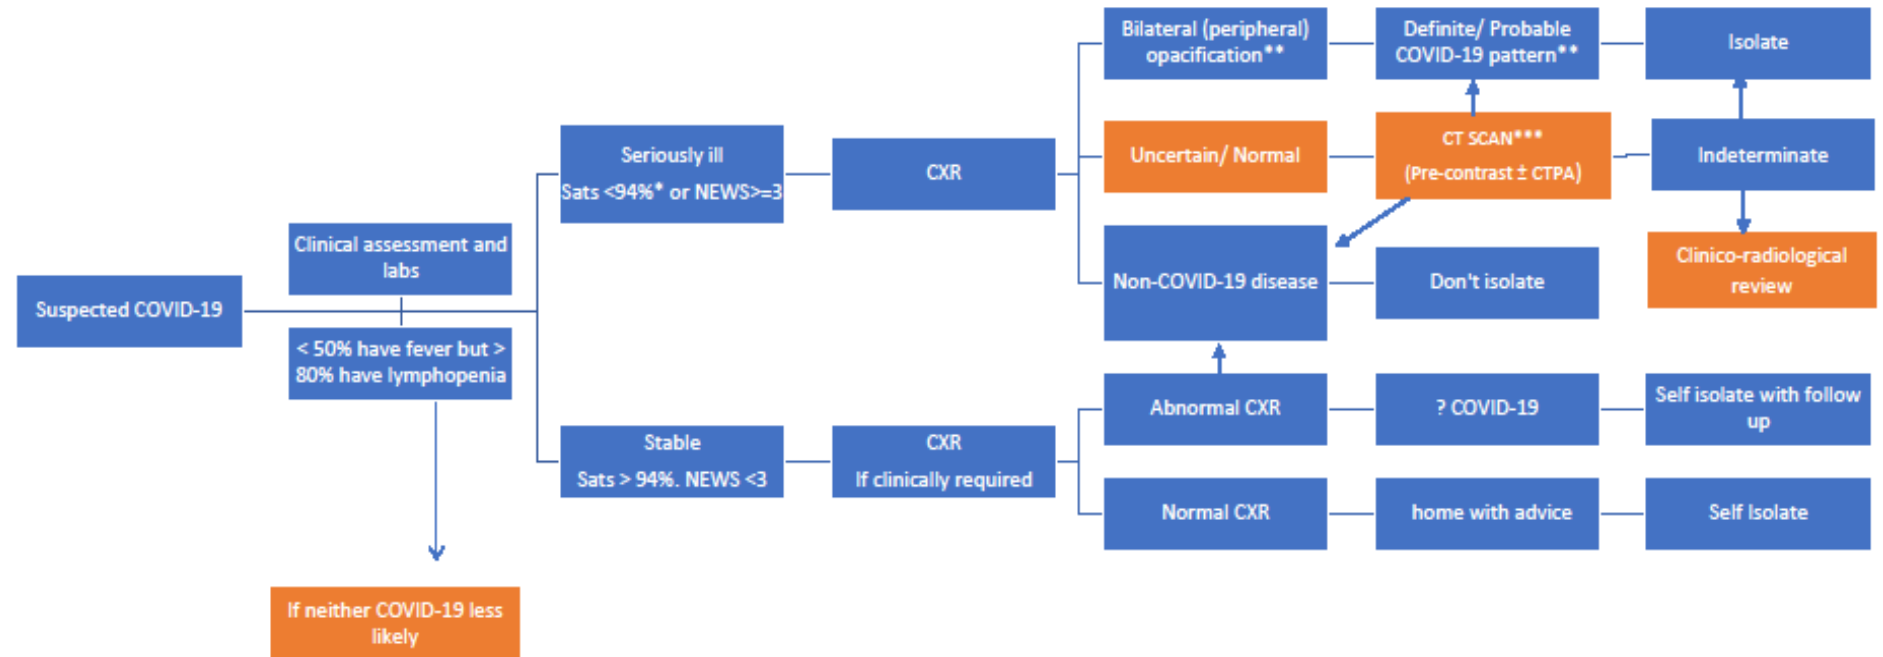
Suspected COVID-19

Clinical assessment and labs

< 50% have fever but > 80% have lymphopenia

If neither COVID-19 less likely

Seriously ill
Sats <94%* or NEWS>=3

Stable
Sats > 94%. NEWS <3

CXR

CXR
If clinically required

Bilateral (peripheral) opacification**

Uncertain/ Normal

Non-COVID-19 disease

Abnormal CXR

Normal CXR

Definite/ Probable COVID-19 pattern**

CT SCAN***
(Pre-contrast ± CTPA)

Don't isolate

? COVID-19

home with advice

Isolate

Indeterminate

Clinico-radiological review

Self isolate with follow up

Self Isolate